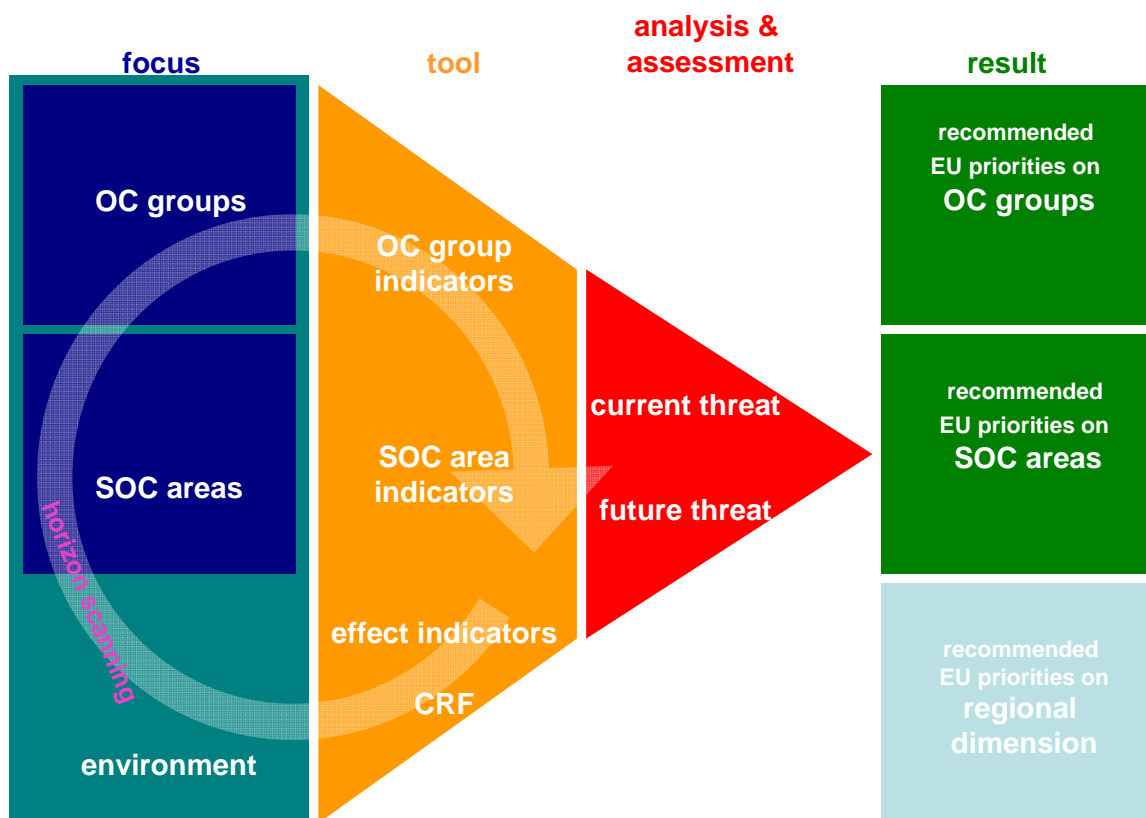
focus

tool

analysis & assessment

result

OC groups

SOC areas

environment

horizon scanning

OC group indicators

SOC area indicators

effect indicators

CRF

current threat

future threat

recommended EU priorities on OC groups

recommended EU priorities on SOC areas

recommended EU priorities on regional dimension